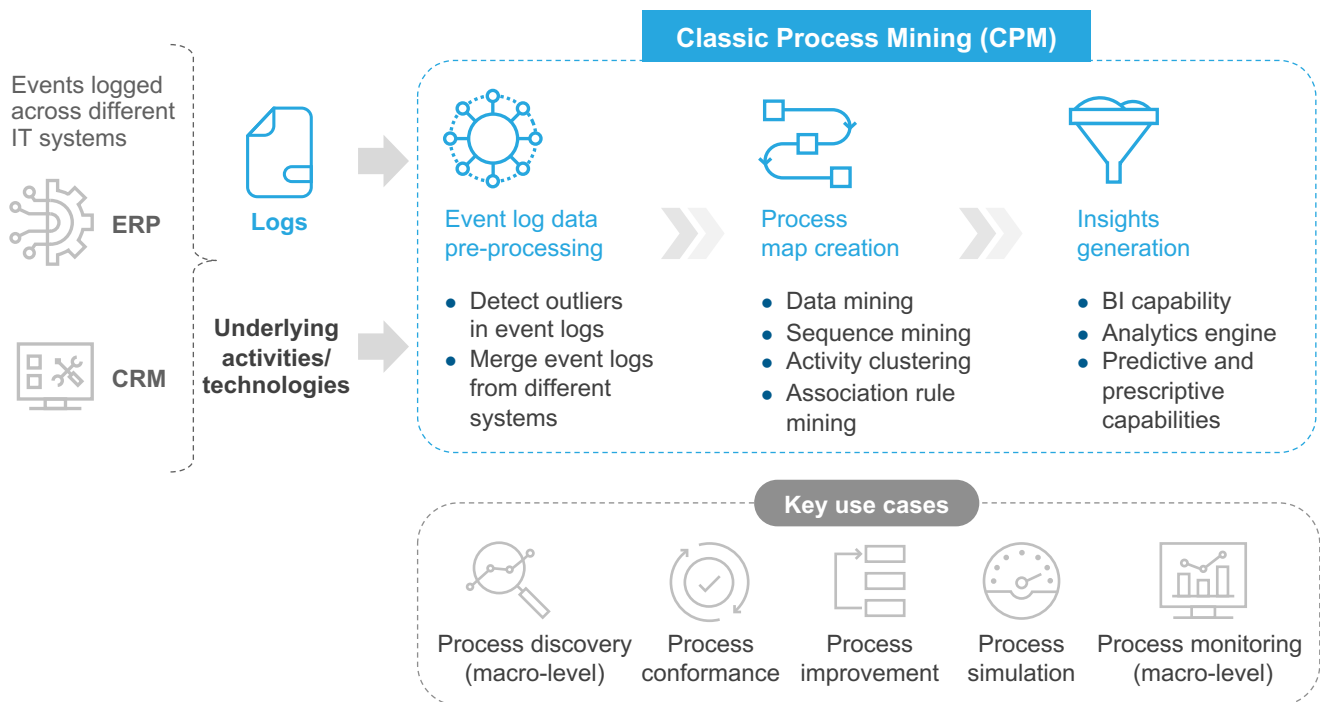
Classic Process Mining (CPM)

Events logged across different IT systems

ERP

CRM

Logs

Underlying activities/ technologies

Event log data pre-processing

- Detect outliers in event logs
- Merge event logs from different systems

Process map creation

- Data mining
- Sequence mining
- Activity clustering
- Association rule mining

Insights generation

- BI capability
- Analytics engine
- Predictive and prescriptive capabilities

Key use cases

Process discovery (macro-level)

Process conformance

Process improvement

Process simulation

Process monitoring (macro-level)